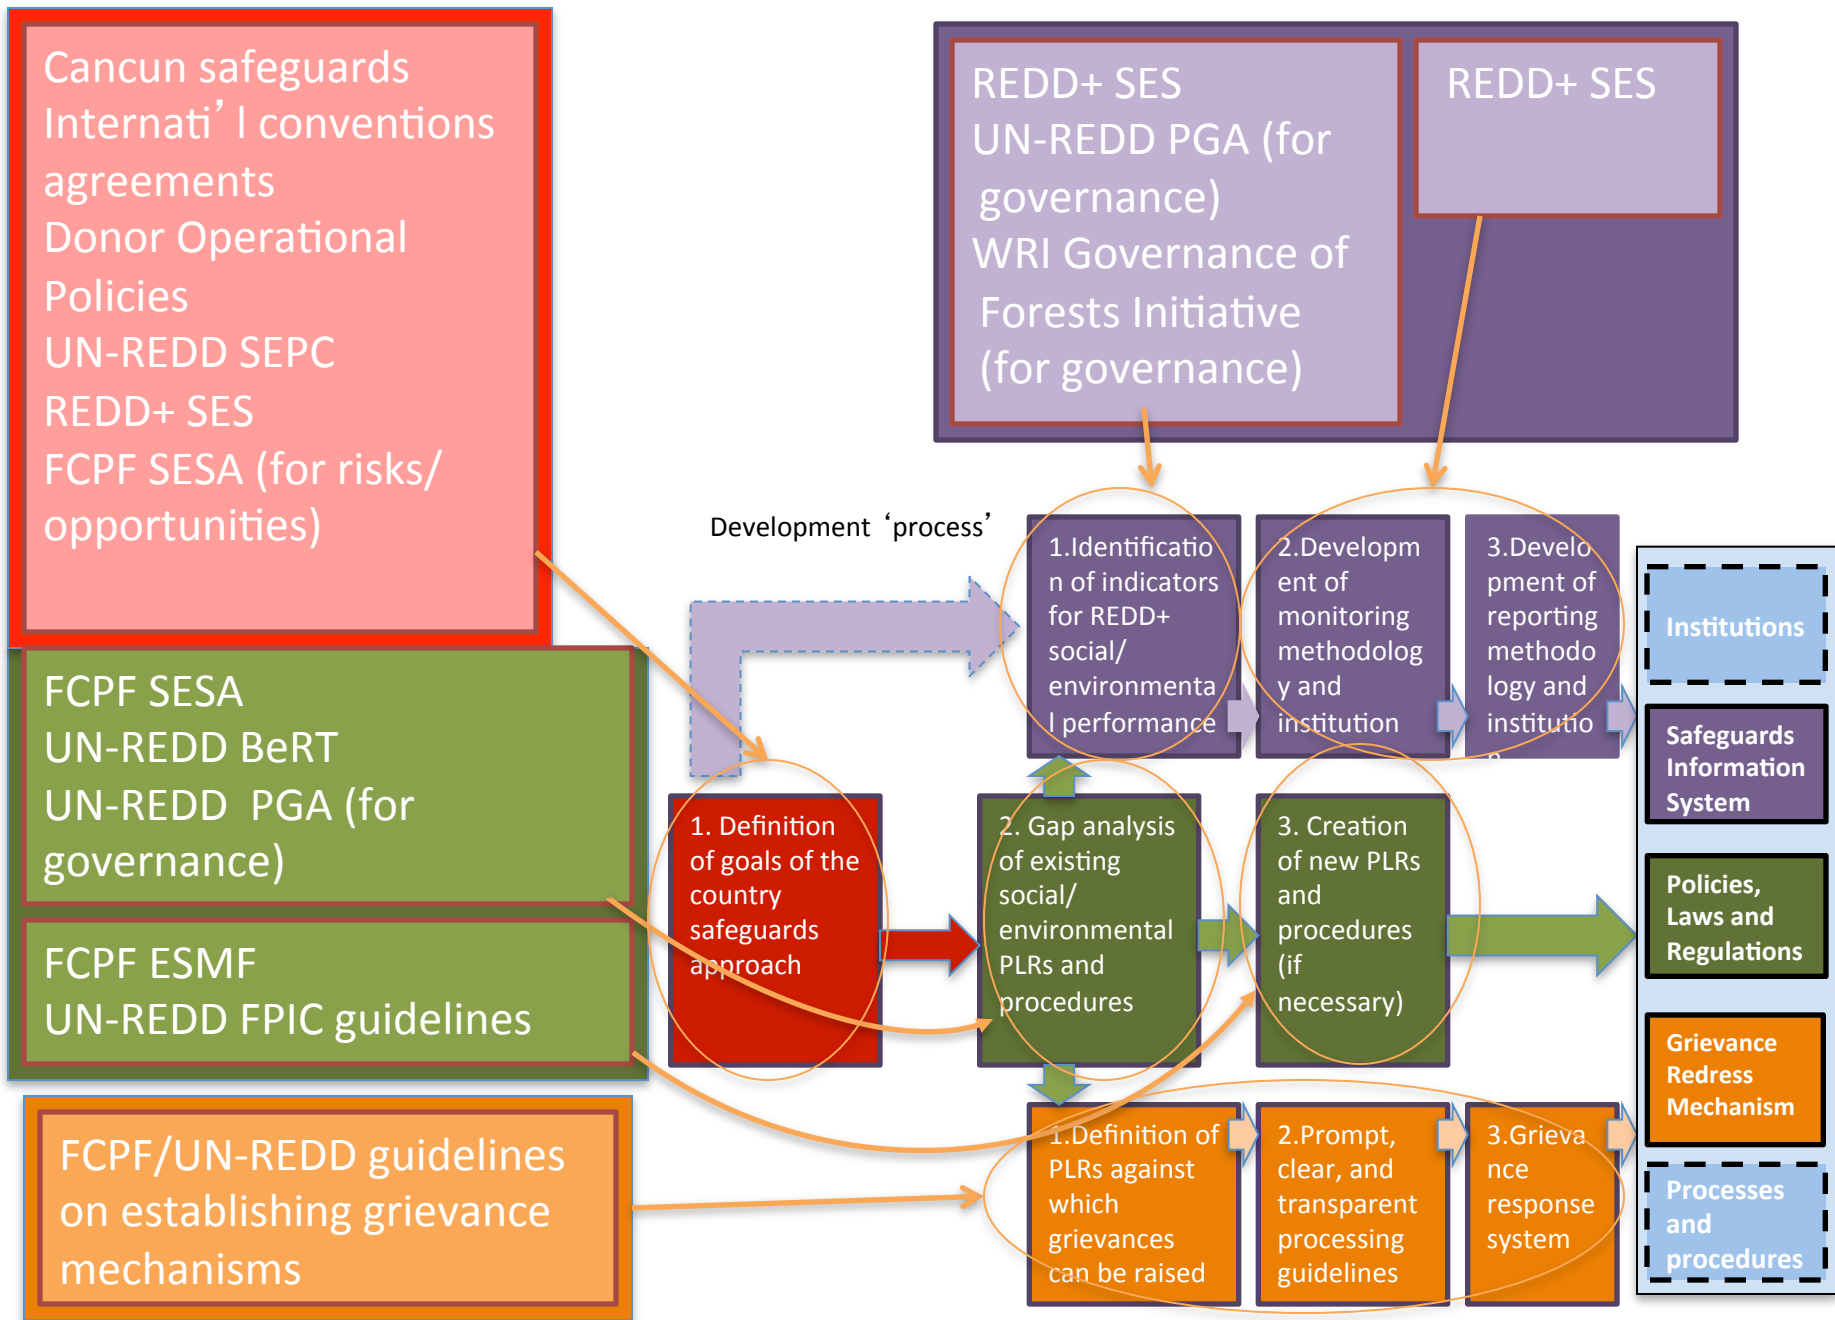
Cancun safeguards
Internati' l conventions agreements
Donor Operational Policies
UN-REDD SEPC
REDD+ SES
FCPF SESA (for risks/ opportunities)

REDD+ SES
UN-REDD PGA (for governance)
WRI Governance of Forests Initiative (for governance)

REDD+ SES

FCPF SESA
UN-REDD BeRT
UN-REDD PGA (for governance)

FCPF ESMF
UN-REDD FPIC guidelines

FCPF/UN-REDD guidelines on establishing grievance mechanisms

Development 'process'

1.Identification of indicators for REDD+ social/ environmental performance

2.Development of monitoring methodology and institution

3.Development of reporting methodology and institution

1. Definition of goals of the country safeguards approach

2. Gap analysis of existing social/ environmental PLRs and procedures

3. Creation of new PLRs and procedures (if necessary)

1.Definition of PLRs against which grievances can be raised

2.Prompt, clear, and transparent processing guidelines

3.Grievance response system

Institutions

Safeguards Information System

Policies, Laws and Regulations

Grievance Redress Mechanism

Processes and procedures